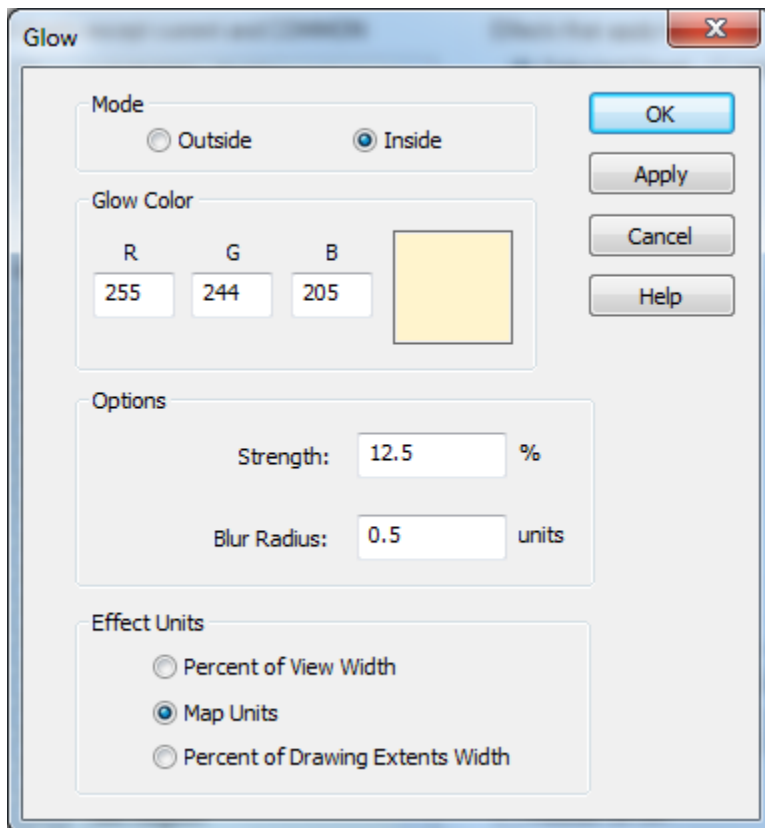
Glow

Mode
Outside
Inside

OK
Apply
Cancel
Help

Glow Color
R
G
B
255
244
205

Options
Strength:
12.5
%
Blur Radius:
0.5
units

Effect Units
Percent of View Width
Map Units
Percent of Drawing Extents Width